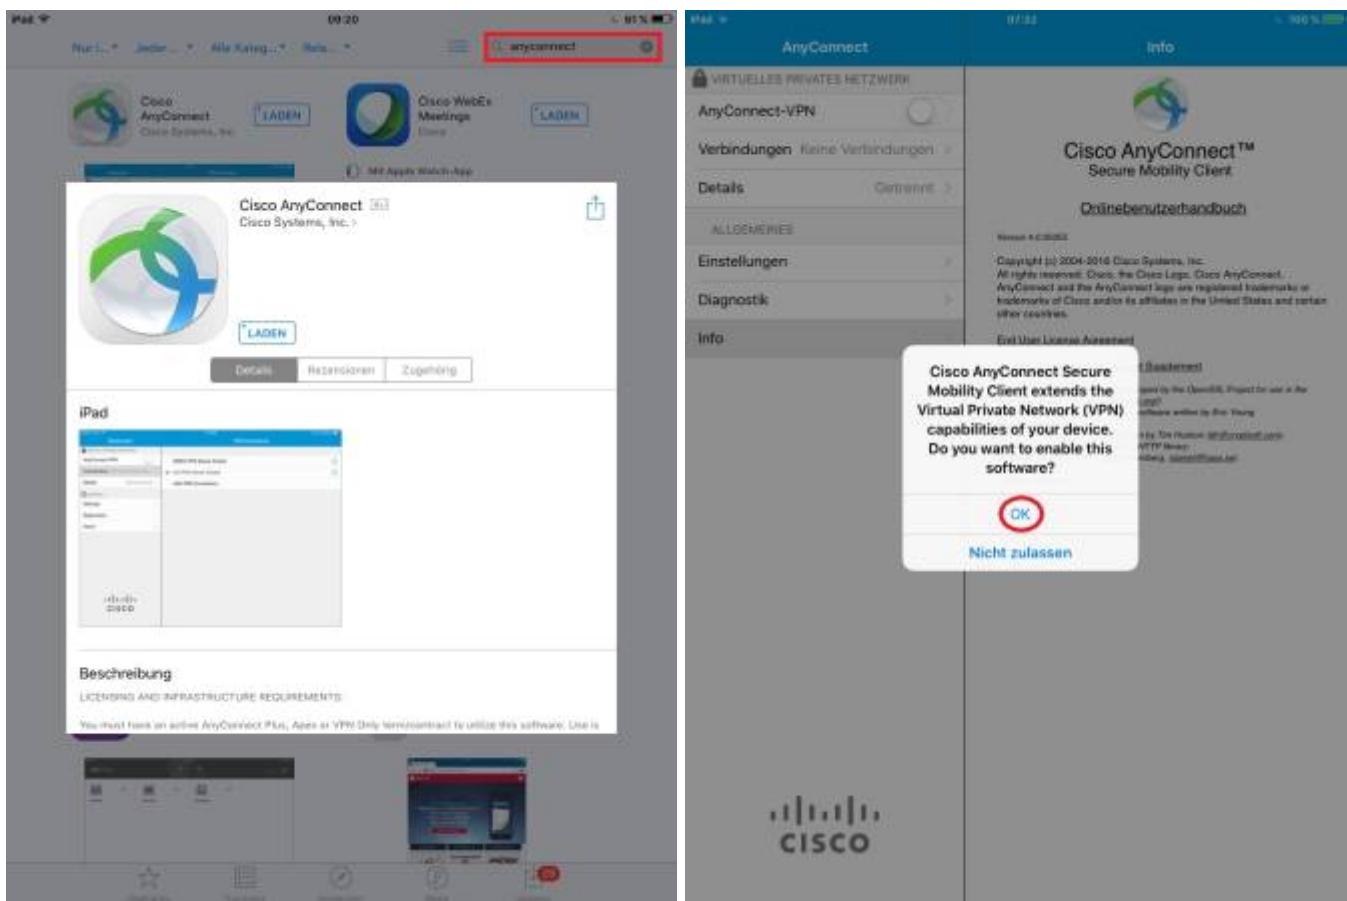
iPad 09:20 81 %

Nur i... Jeder... Alle Kateg... Rele...

anyconnect

Cisco AnyConnect Cisco Systems, Inc. LADEN

Cisco WebEx Meetings Cisco LADEN

Mit Apple Watch-App

Cisco AnyConnect 4+
Cisco Systems, Inc. >

LADEN

Details | Rezensionen | Zugehörig

iPad

Beschreibung

LICENSING AND INFRASTRUCTURE REQUIREMENTS

You must have an active AnyConnect Plus, Apex or VPN Only term/contract to utilize this software. Use is

iPad 07:32 100 %

AnyConnect

VIRTUELLES PRIVATES NETZWERK

AnyConnect-VPN

Verbindungen Keine Verbindungen >

Details Getrennt >

ALLGEMEINES

Einstellungen >

Diagnostik >

Info >

Info

Cisco AnyConnect™
Secure Mobility Client

Onlinebenutzerhandbuch

Version 4.0.05052

Copyright (c) 2004-2016 Cisco Systems, Inc.
All rights reserved. Cisco, the Cisco Logo, Cisco AnyConnect, AnyConnect and the AnyConnect logo are registered trademarks or trademarks of Cisco and/or its affiliates in the United States and certain other countries.

End User License Agreement

Cisco AnyConnect Secure Mobility Client extends the Virtual Private Network (VPN) capabilities of your device. Do you want to enable this software?

OK

Nicht zulassen

cisco